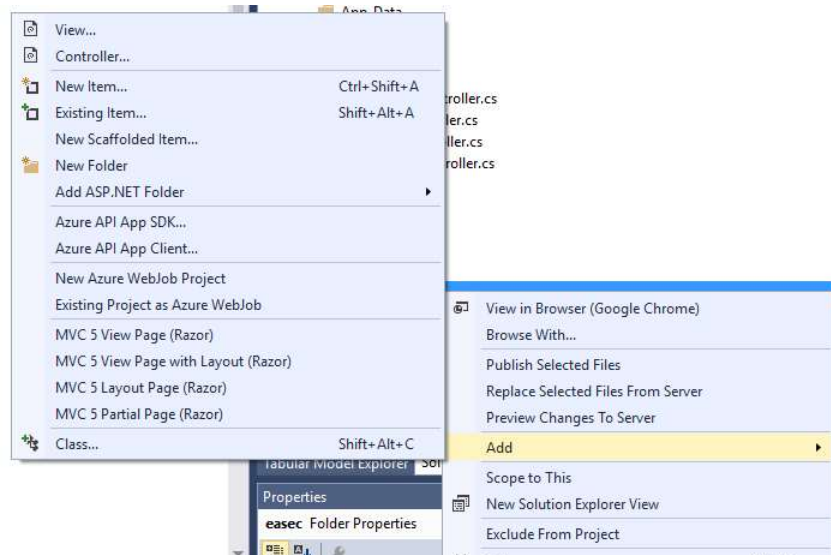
App_Data

View...
Controller...
New Item... Ctrl+Shift+A
Existing Item... Shift+Alt+A
New Scaffolded Item...
New Folder
Add ASP.NET Folder
Azure API App SDK...
Azure API App Client...
New Azure WebJob Project
Existing Project as Azure WebJob
MVC 5 View Page (Razor)
MVC 5 View Page with Layout (Razor)
MVC 5 Layout Page (Razor)
MVC 5 Partial Page (Razor)
Class... Shift+Alt+C

troller.cs
ller.cs
ller.cs
troller.cs

View in Browser (Google Chrome)
Browse With...
Publish Selected Files
Replace Selected Files From Server
Preview Changes To Server
Add
Scope to This
New Solution Explorer View
Exclude From Project

Tabular Model Explorer Sol
Properties
easec Folder Properties